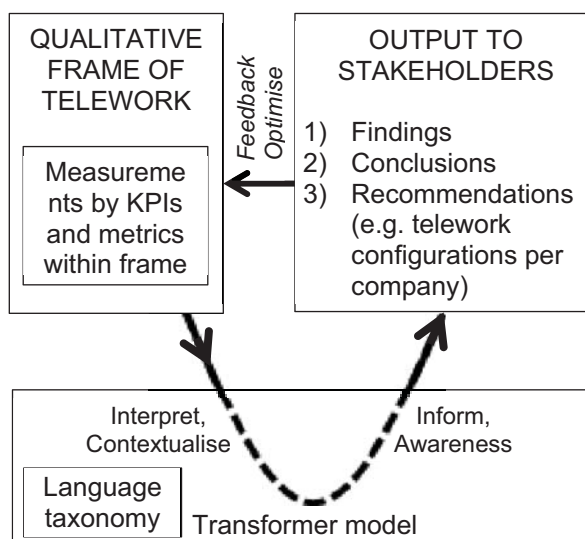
QUALITATIVE FRAME OF TELEWORK

Measurements by KPIs and metrics within frame

Feedback
Optimise

OUTPUT TO STAKEHOLDERS

1) Findings
2) Conclusions
3) Recommendations (e.g. telework configurations per company)

Interpret, Contextualise

Inform, Awareness

Language taxonomy

Transformer model